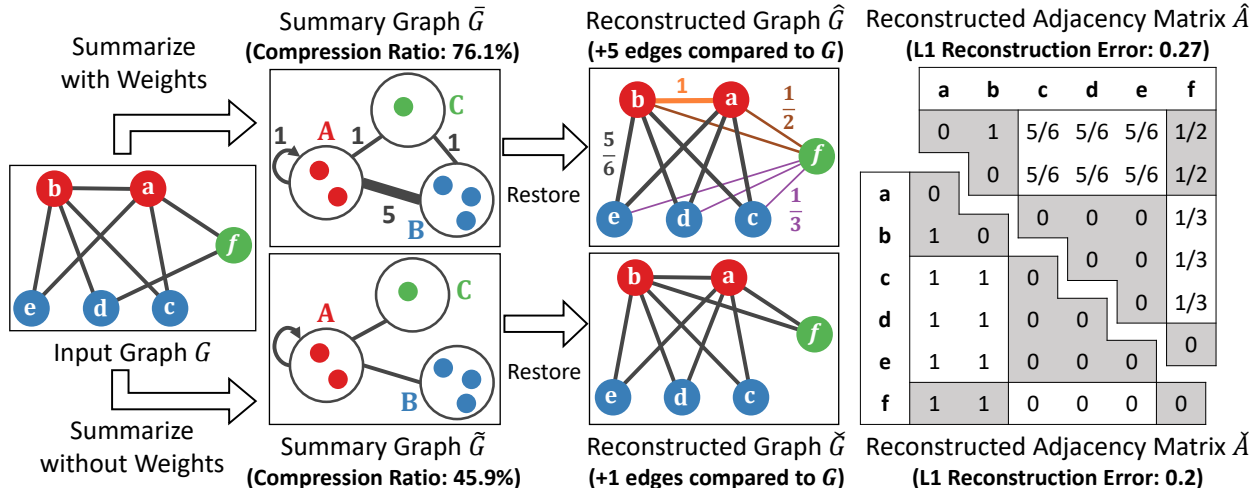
Summarize with Weights

Summary Graph $\bar{G}$
(Compression Ratio: 76.1%)

A 1 1 C 1 5 B

Reconstructed Graph $\hat{G}$
(+5 edges compared to $G$)

b 1 a $\frac{1}{2}$ $\frac{5}{6}$ f $\frac{1}{3}$ e d c

Restore

Reconstructed Adjacency Matrix $\hat{A}$
(L1 Reconstruction Error: 0.27)

| | a | b | c | d | e | f |
|---|---|---|---|---|---|---|
| | 0 | 1 | 5/6 | 5/6 | 5/6 | 1/2 |
| | | 0 | 5/6 | 5/6 | 5/6 | 1/2 |
| | | | 0 | 0 | 0 | 1/3 |
| | | | | 0 | 0 | 1/3 |
| | | | | | 0 | 1/3 |
| | | | | | | 0 |

| | | | | | | |
|---|---|---|---|---|---|---|
| a | 0 | | | | | |
| b | 1 | 0 | | | | |
| c | 1 | 1 | 0 | | | |
| d | 1 | 1 | 0 | 0 | | |
| e | 1 | 1 | 0 | 0 | 0 | |
| f | 1 | 1 | 0 | 0 | 0 | 0 |

b a f e d c

Input Graph $G$

A C B

Restore

b a f e d c

Summarize without Weights

Summary Graph $\tilde{G}$
(Compression Ratio: 45.9%)

Reconstructed Graph $\check{G}$
(+1 edges compared to $G$)

Reconstructed Adjacency Matrix $\check{A}$
(L1 Reconstruction Error: 0.2)